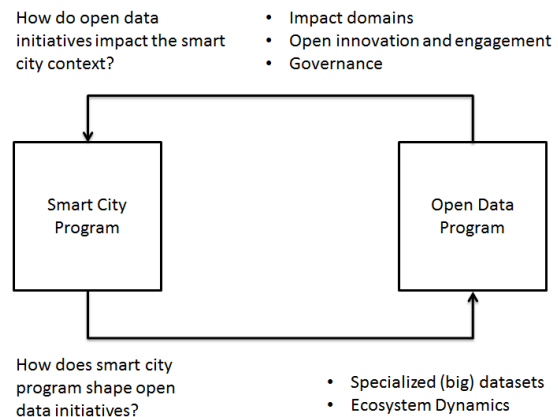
How do open data initiatives impact the smart city context?

• Impact domains
• Open innovation and engagement
• Governance

Smart City Program

Open Data Program

How does smart city program shape open data initiatives?

• Specialized (big) datasets
• Ecosystem Dynamics